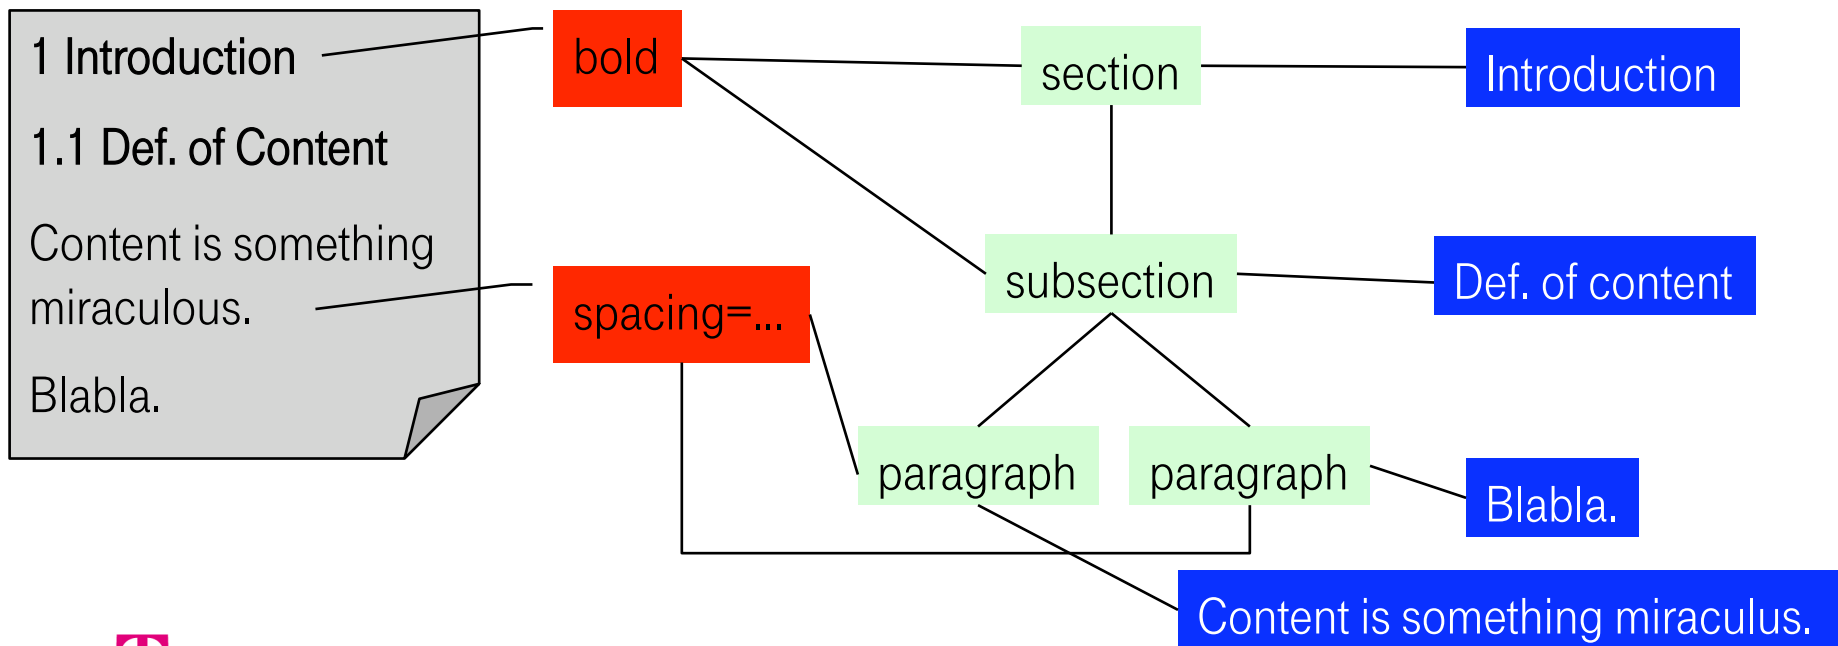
1 Introduction

1.1 Def. of Content

Content is something miraculous.

Blabla.

bold

spacing=...

section

subsection

paragraph

paragraph

Introduction

Def. of content

Blabla.

Content is something miraculus.